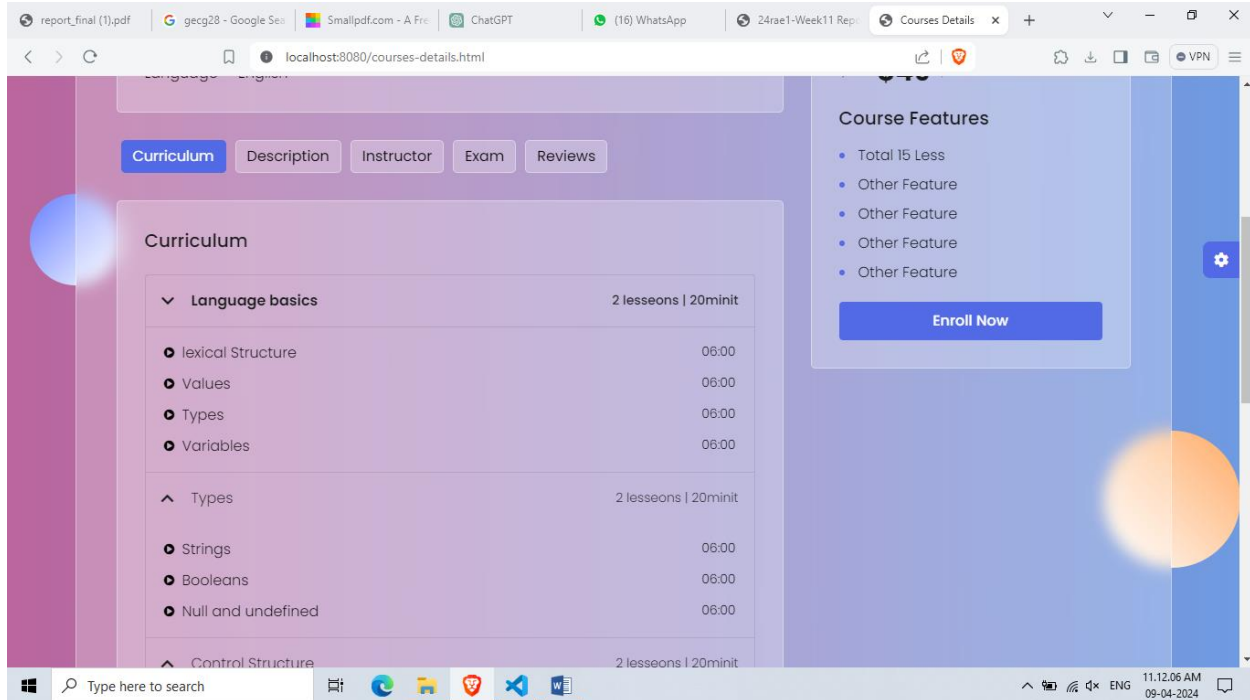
report_final (1).pdf | gecg28 - Google Sea | Smallpdf.com - A Fre | ChatGPT | (16) WhatsApp | 24rae1-Week11 Repo | Courses Details ×

localhost:8080/courses-details.html

VPN

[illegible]

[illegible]

Course Features

- Total 15 Less
- Other Feature
- Other Feature
- Other Feature
- Other Feature

Enroll Now

Curriculum | Description | Instructor | Exam | Reviews

Curriculum

Language basics 2 lesseons | 20minit

lexical Structure 06:00
Values 06:00
Types 06:00
Variables 06:00

Types 2 lesseons | 20minit

Strings 06:00
Booleans 06:00
Null and undefined 06:00

Control Structure 2 lesseons | 20minit

Type here to search

ENG 11.12.06 AM 09-04-2024